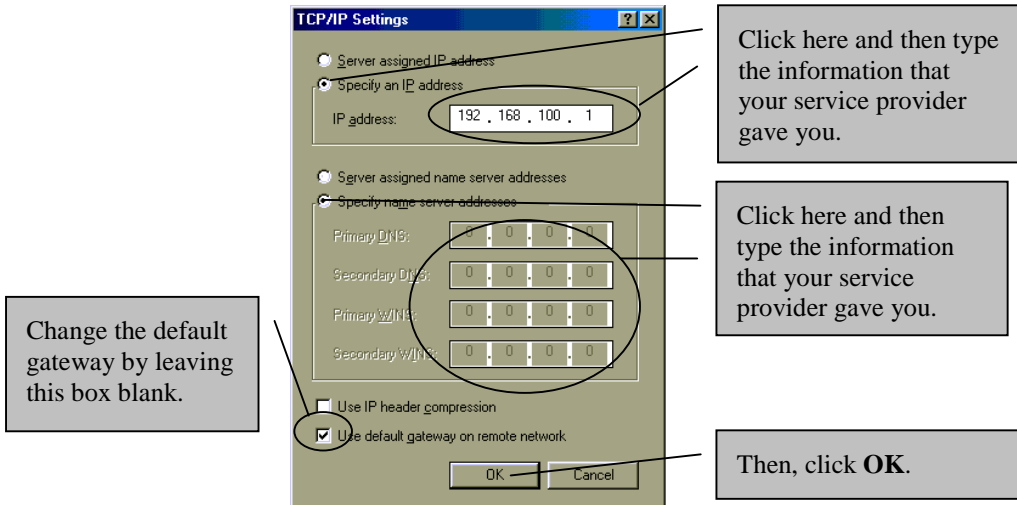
TCP/IP Settings

? X

Server assigned IP address

Specify an IP address

IP address: 192 . 168 . 100 . 1

Server assigned name server addresses

Specify name server addresses

Primary DNS: 0 . 0 . 0 . 0

Secondary DNS: 0 . 0 . 0 . 0

Primary WINS: 0 . 0 . 0 . 0

Secondary WINS: 0 . 0 . 0 . 0

Use IP header compression

Use default gateway on remote network

OK

Cancel

Click here and then type the information that your service provider gave you.

Click here and then type the information that your service provider gave you.

Change the default gateway by leaving this box blank.

Then, click **OK**.